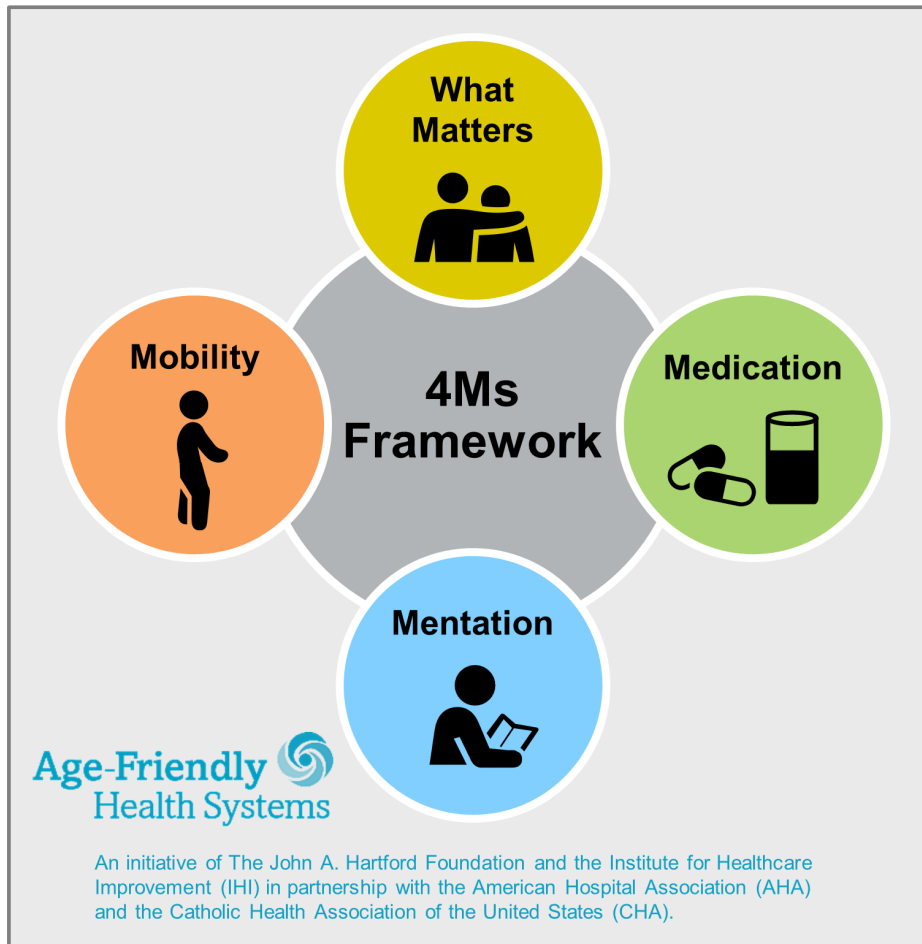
What Matters

Mobility

4Ms Framework

Medication

Mentation

Age-Friendly Health Systems

An initiative of The John A. Hartford Foundation and the Institute for Healthcare Improvement (IHI) in partnership with the American Hospital Association (AHA) and the Catholic Health Association of the United States (CHA).